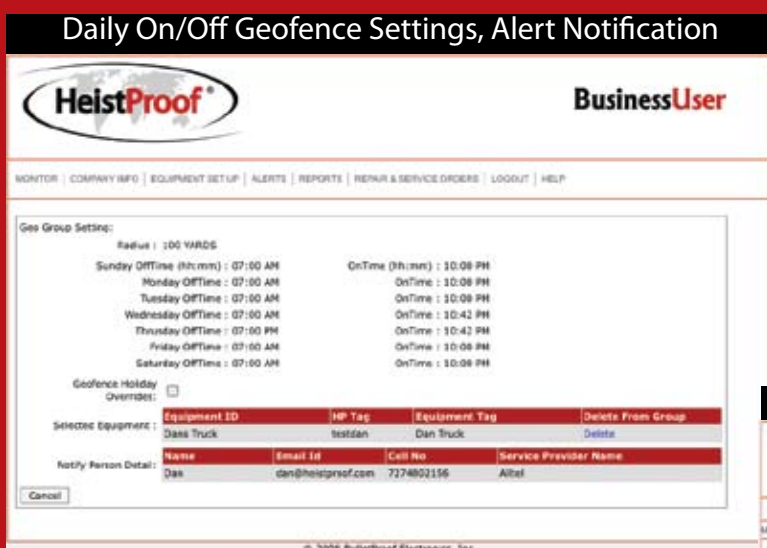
Daily On/Off Geofence Settings, Alert Notification

HeistProof®

BusinessUser

MONITOR | COMPANY INFO | EQUIPMENT SETUP | ALERTS | REPORTS | REPAIR & SERVICE ORDERS | LOGOUT | HELP

Geo Group Setting:

Radius : 100 YARDS

Sunday OffTime (hh:mm) : 07:00 AM OnTime (hh:mm) : 10:00 PM
Monday OffTime : 07:00 AM OnTime : 10:00 PM
Tuesday OffTime : 07:00 AM OnTime : 10:00 PM
Wednesday OffTime : 07:00 AM OnTime : 10:42 PM
Thrusday OffTime : 07:00 PM OnTime : 10:42 PM
Friday OffTime : 07:00 AM OnTime : 10:00 PM
Saturday OffTime : 07:00 AM OnTime : 10:00 PM

Geofence Holiday Override:

Selected Equipment :

| Equipment ID | HP Tag | Equipment Tag | Delete From Group |
|---|---|---|---|
| Dans Truck | testdan | Dan Truck | Delete |

Notify Person Detail:

| Name | Email Id | Cell No | Service Provider Name |
|---|---|---|---|
| Dan | dan@heistproof.com | 7274802156 | Alltel |

Cancel

© 2006 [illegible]